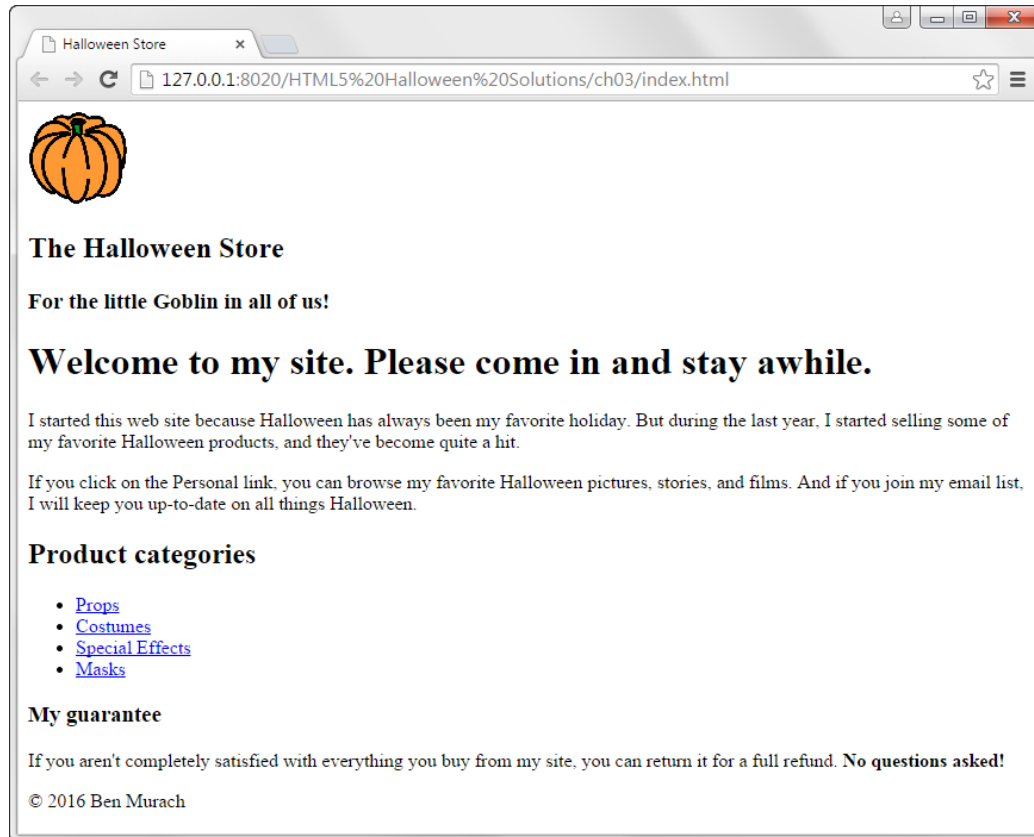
Halloween Store ×

127.0.0.1:8020/HTML5%20Halloween%20Solutions/ch03/index.html

The Halloween Store

For the little Goblin in all of us!

Welcome to my site. Please come in and stay awhile.

I started this web site because Halloween has always been my favorite holiday. But during the last year, I started selling some of my favorite Halloween products, and they've become quite a hit.

If you click on the Personal link, you can browse my favorite Halloween pictures, stories, and films. And if you join my email list, I will keep you up-to-date on all things Halloween.

Product categories

- Props
- Costumes
- Special Effects
- Masks

My guarantee

If you aren't completely satisfied with everything you buy from my site, you can return it for a full refund. **No questions asked!**

© 2016 Ben Murach